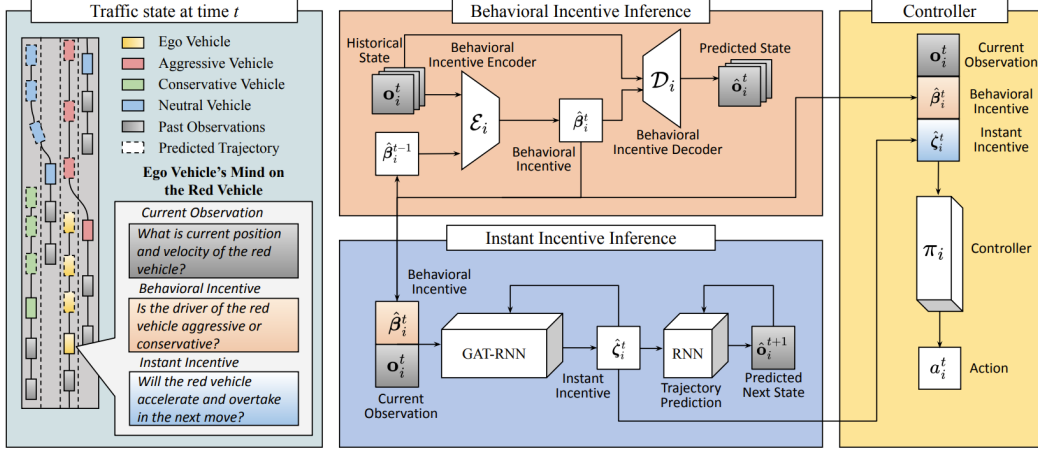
Traffic state at time $t$

Ego Vehicle
Aggressive Vehicle
Conservative Vehicle
Neutral Vehicle
Past Observations
Predicted Trajectory

Ego Vehicle's Mind on the Red Vehicle

Current Observation
What is current position and velocity of the red vehicle?

Behavioral Incentive
Is the driver of the red vehicle aggressive or conservative?

Instant Incentive
Will the red vehicle accelerate and overtake in the next move?

Behavioral Incentive Inference

Historical State
$\mathbf{o}_i^t$
Behavioral Incentive Encoder
$\mathcal{E}_i$
$\hat{\boldsymbol{\beta}}_i^t$
Behavioral Incentive
$\hat{\boldsymbol{\beta}}_i^{t-1}$
$\mathcal{D}_i$
Predicted State
$\hat{\mathbf{o}}_i^t$
Behavioral Incentive Decoder

Instant Incentive Inference

Behavioral Incentive
$\hat{\boldsymbol{\beta}}_i^t$
$\mathbf{o}_i^t$
Current Observation
GAT-RNN
$\hat{\boldsymbol{\zeta}}_i^t$
Instant Incentive
RNN
Trajectory Prediction
$\hat{\mathbf{o}}_i^{t+1}$
Predicted Next State

Controller

$\mathbf{o}_i^t$
Current Observation
$\hat{\boldsymbol{\beta}}_i^t$
Behavioral Incentive
$\hat{\boldsymbol{\zeta}}_i^t$
Instant Incentive
$\pi_i$
Controller
$a_i^t$
Action